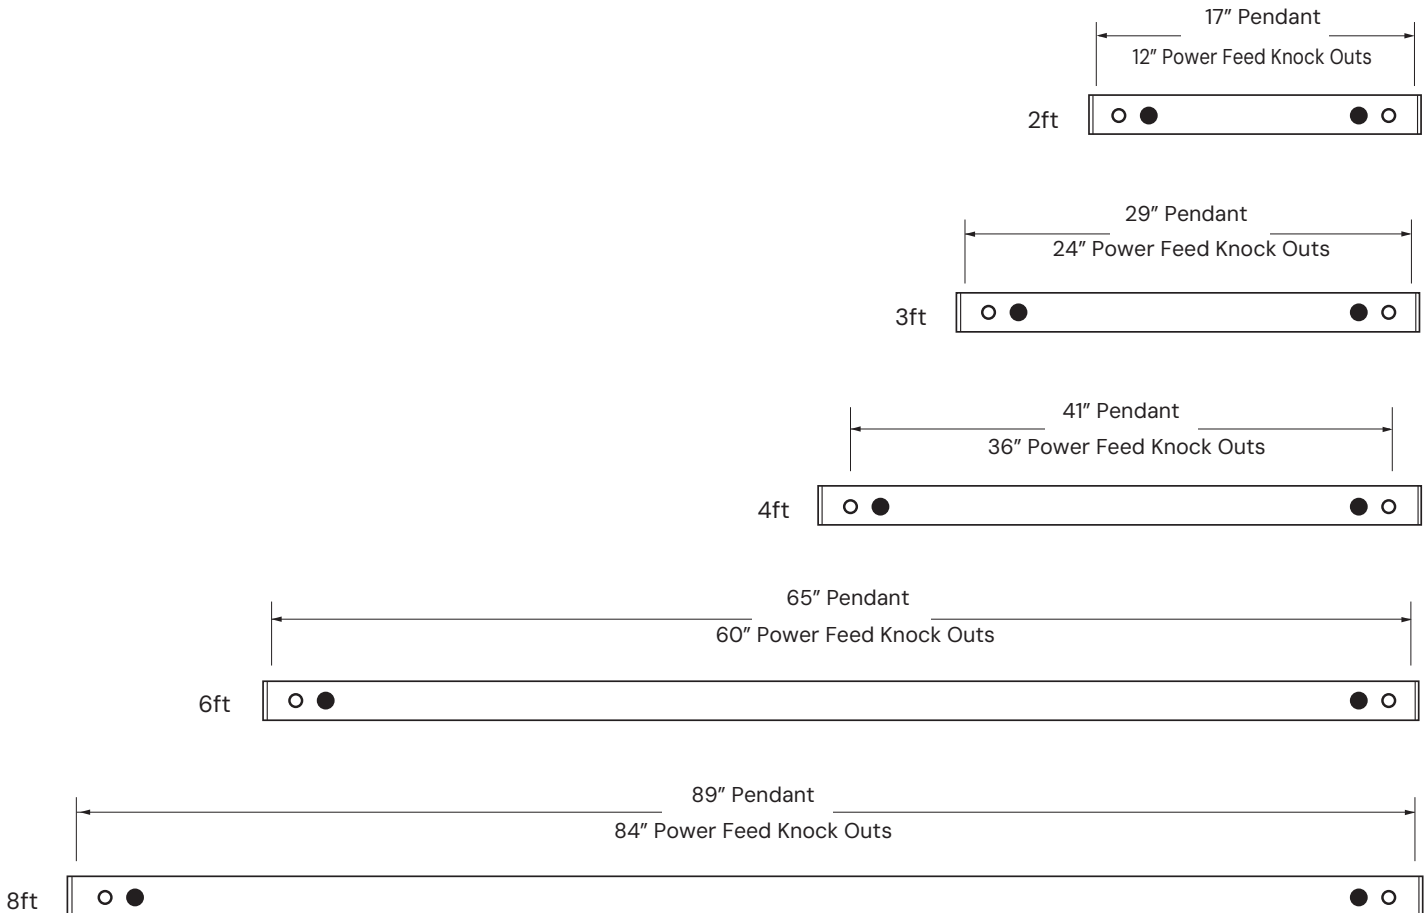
17″ Pendant
12″ Power Feed Knock Outs
2ft

29″ Pendant
24″ Power Feed Knock Outs
3ft

41″ Pendant
36″ Power Feed Knock Outs
4ft

65″ Pendant
60″ Power Feed Knock Outs
6ft

89″ Pendant
84″ Power Feed Knock Outs
8ft